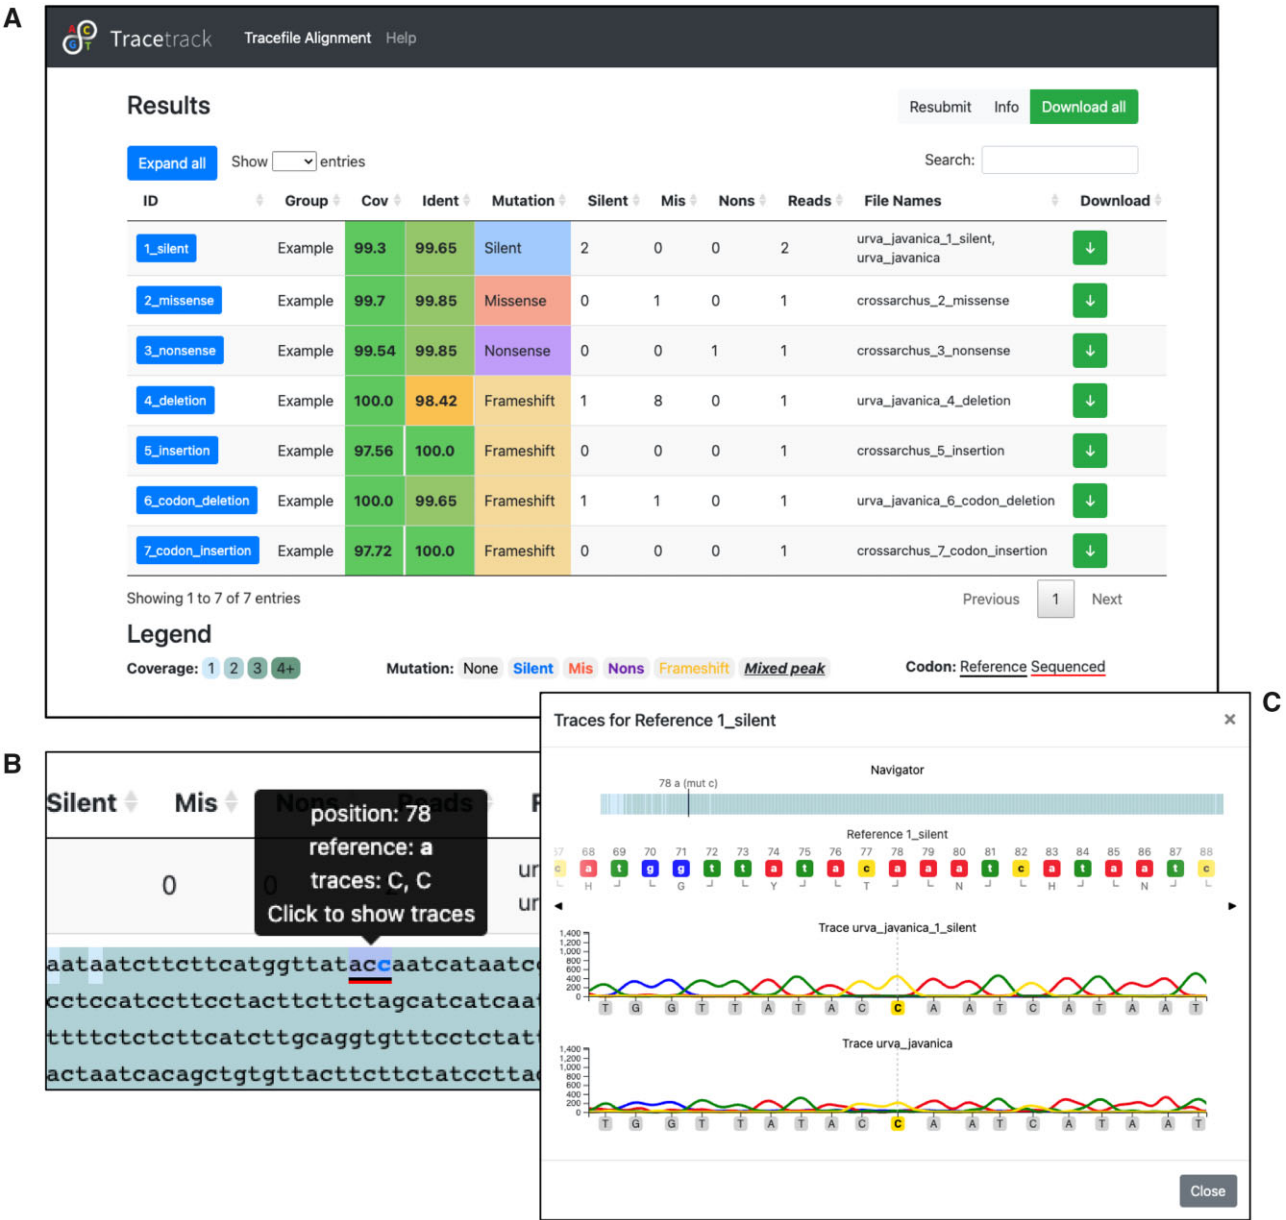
A

Tracetrack Tracefile Alignment Help

Results

Resubmit Info Download all

Expand all Show entries

Search:

| ID | Group | Cov | Ident | Mutation | Silent | Mis | Nons | Reads | File Names | Download |
|---|---|---|---|---|---|---|---|---|---|---|
| 1_silent | Example | 99.3 | 99.65 | Silent | 2 | 0 | 0 | 2 | urva_javanica_1_silent, urva_javanica | ↓ |
| 2_missense | Example | 99.7 | 99.85 | Missense | 0 | 1 | 0 | 1 | crossarchus_2_missense | ↓ |
| 3_nonsense | Example | 99.54 | 99.85 | Nonsense | 0 | 0 | 1 | 1 | crossarchus_3_nonsense | ↓ |
| 4_deletion | Example | 100.0 | 98.42 | Frameshift | 1 | 8 | 0 | 1 | urva_javanica_4_deletion | ↓ |
| 5_insertion | Example | 97.56 | 100.0 | Frameshift | 0 | 0 | 0 | 1 | crossarchus_5_insertion | ↓ |
| 6_codon_deletion | Example | 100.0 | 99.65 | Frameshift | 1 | 1 | 0 | 1 | urva_javanica_6_codon_deletion | ↓ |
| 7_codon_insertion | Example | 97.72 | 100.0 | Frameshift | 0 | 0 | 0 | 1 | crossarchus_7_codon_insertion | ↓ |

Showing 1 to 7 of 7 entries

Previous 1 Next

Legend

Coverage: 1 2 3 4+ Mutation: None Silent Mis Nons Frameshift Mixed peak Codon: Reference Sequenced

B

Silent Mis Nons Reads

0 0

position: 78
reference: a
traces: C, C
Click to show traces

aataatcttcttcatggttataccaatcataatc
cctccatccttcctacttcttctagcatcatcaa
ttttctctcttcatcttgcaggtgtttcctctat
actaatcacagctgtgttacttcttctatcctta

C

Traces for Reference 1_silent ×

Navigator

78 a (mut c)

Reference 1_silent

67 68 69 70 71 72 73 74 75 76 77 78 79 80 81 82 83 84 85 86 87 88
c a t g g t t a t a c a a a t c a t a a t c
H G Y T N H N

Trace urva_javanica_1_silent

1,400 1,200 1,000 800 600 400 200 0

T G G T T A T A C C A A T C A T A A T

Trace urva_javanica

1,400 1,200 1,000 800 600 400 200 0

T G G T T A T A C C A A T C A T A A T

Close